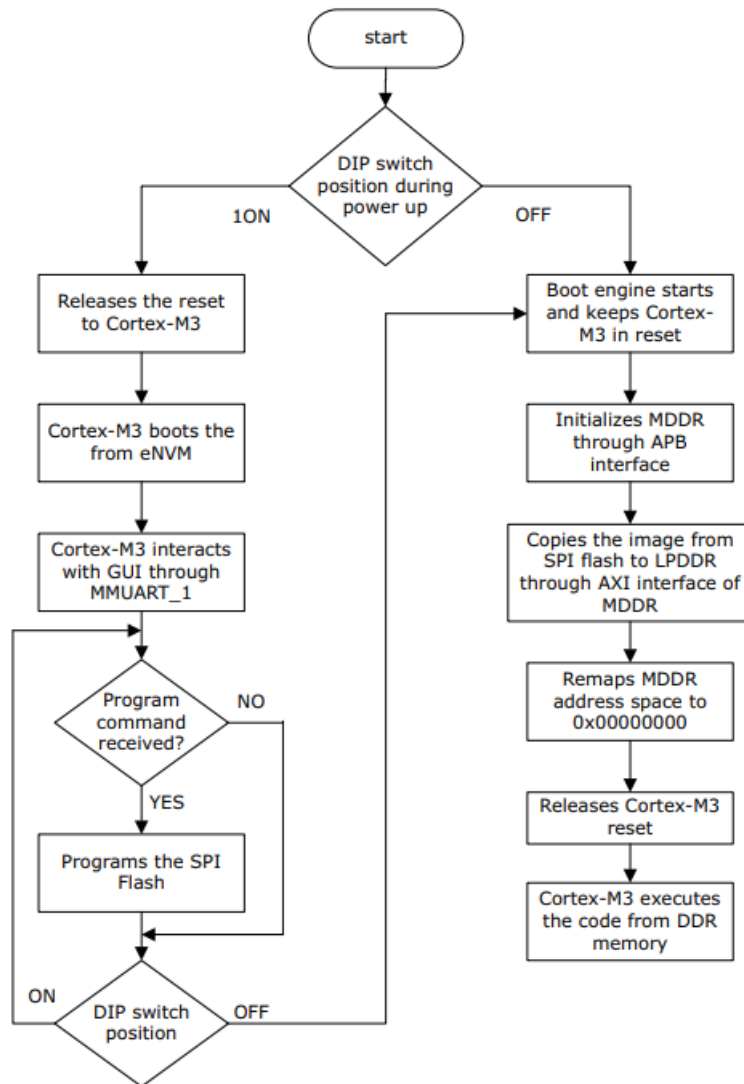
start

DIP switch position during power up

1ON

OFF

Releases the reset to Cortex-M3

Cortex-M3 boots the from eNVM

Cortex-M3 interacts with GUI through MMUART_1

Program command received?

NO

YES

Programs the SPI Flash

ON

DIP switch position

OFF

Boot engine starts and keeps Cortex-M3 in reset

Initializes MDDR through APB interface

Copies the image from SPI flash to LPDDR through AXI interface of MDDR

Remaps MDDR address space to 0x00000000

Releases Cortex-M3 reset

Cortex-M3 executes the code from DDR memory